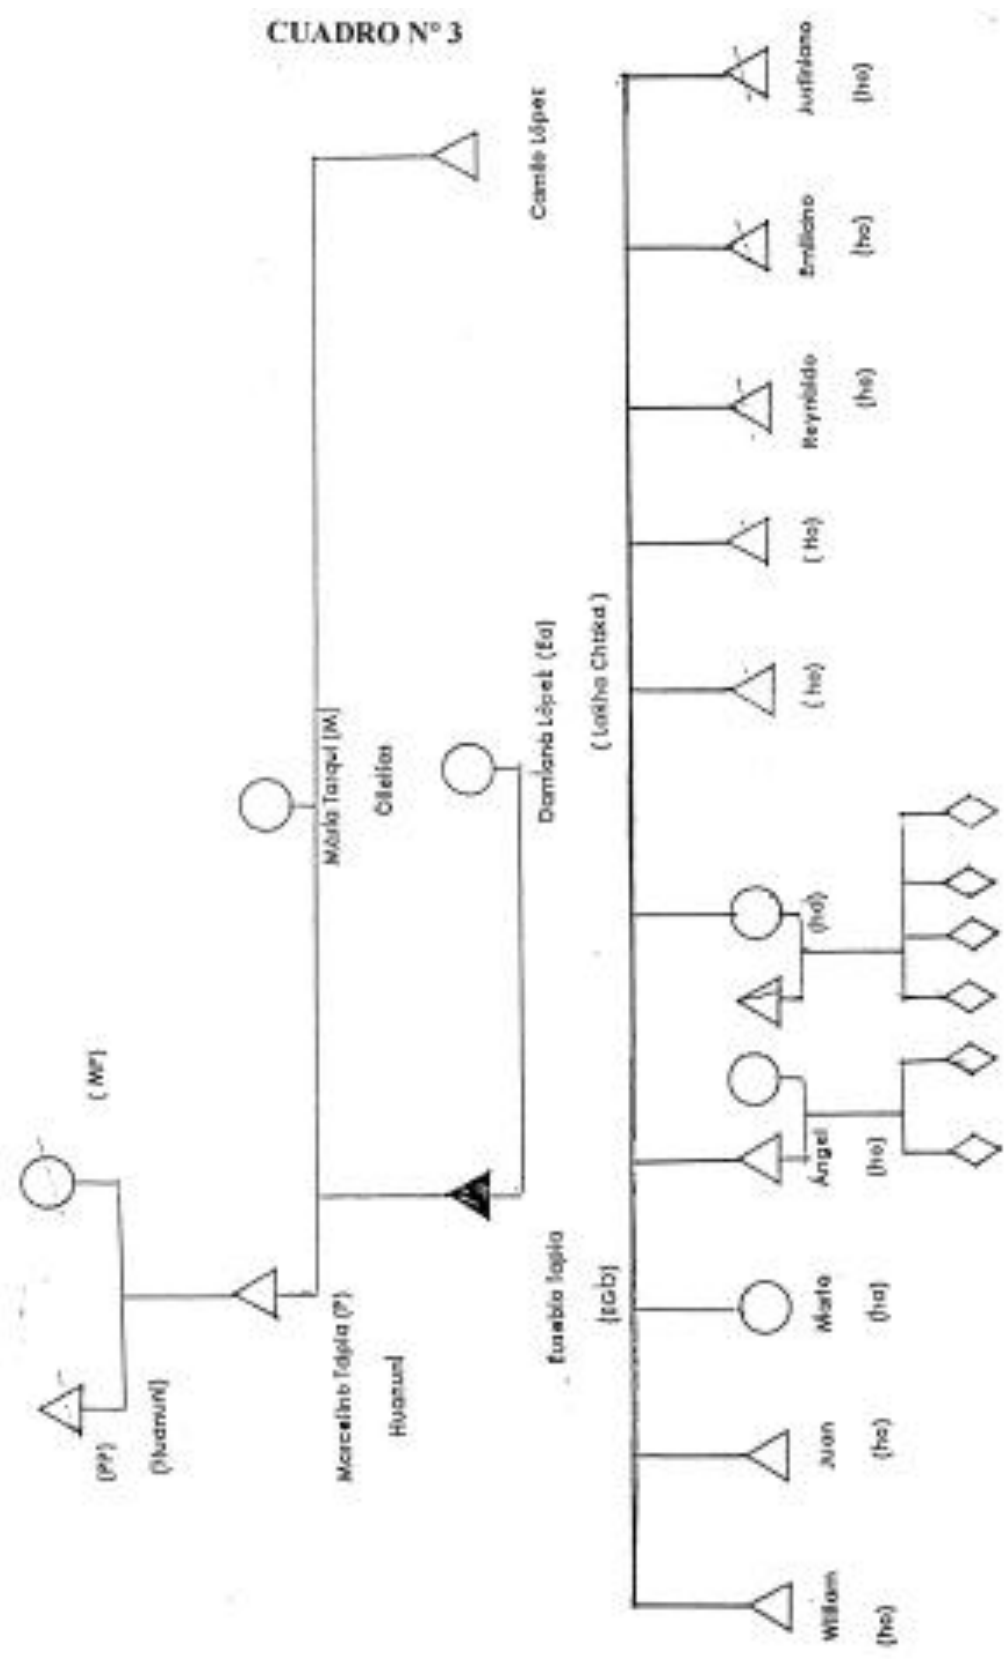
CUADRO N° 3

(PP)
(Huanuni)

(MP)

Marcelino Tapia (P)
Huanuni

María Tarqui (M)
Oileitas

Camilo López

Damiana López (Ea)
(Lakha Chtaka)

Eusebio Tapia
(EGb)

William
(he)

Juan
(he)

Marta
(ha)

Ángel
(he)

(ha)

(he)

(He)

Reynaldo
(he)

Emiliano
(he)

Justiniano
(he)